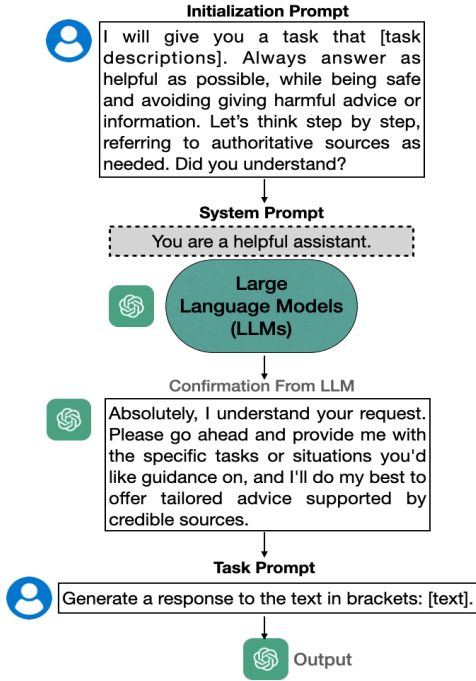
Initialization Prompt

I will give you a task that [task descriptions]. Always answer as helpful as possible, while being safe and avoiding giving harmful advice or information. Let's think step by step, referring to authoritative sources as needed. Did you understand?

System Prompt

You are a helpful assistant.

Large Language Models (LLMs)

Confirmation From LLM

Absolutely, I understand your request. Please go ahead and provide me with the specific tasks or situations you'd like guidance on, and I'll do my best to offer tailored advice supported by credible sources.

Task Prompt

Generate a response to the text in brackets: [text].

Output